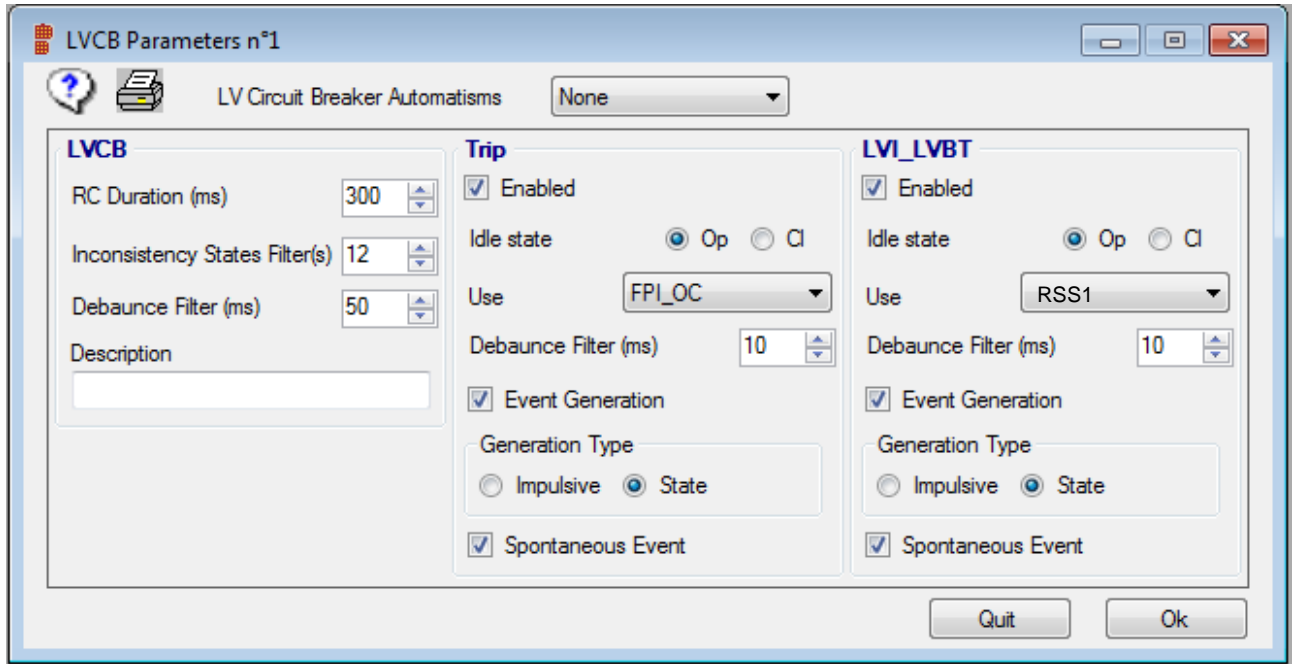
LVCB Parameters n°1

LV Circuit Breaker Automatisms None

LVCB
RC Duration (ms) 300
Inconsistency States Filter(s) 12
Debaunce Filter (ms) 50
Description

Trip
Enabled
Idle state Op Cl
Use FPI_OC
Debaunce Filter (ms) 10
Event Generation
Generation Type
Impulsive State
Spontaneous Event

LVI_LVBT
Enabled
Idle state Op Cl
Use RSS1
Debaunce Filter (ms) 10
Event Generation
Generation Type
Impulsive State
Spontaneous Event

Quit Ok